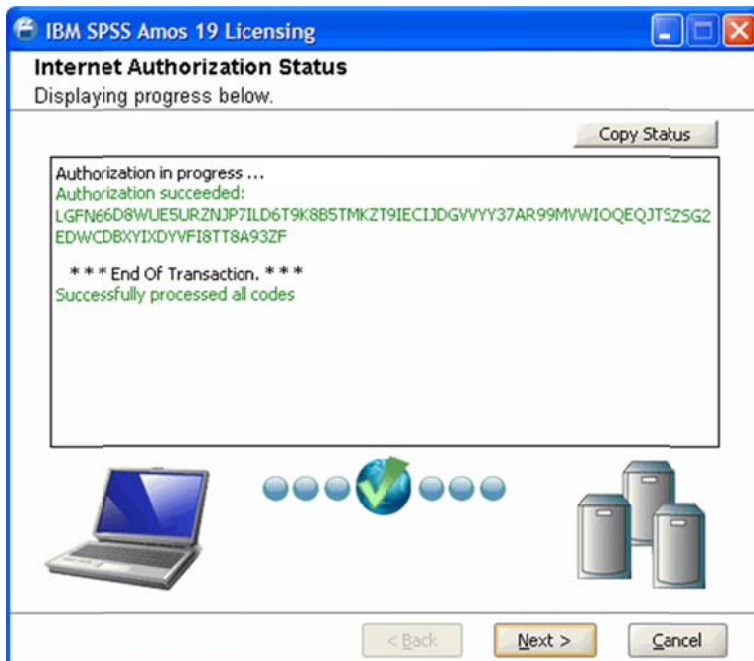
IBM SPSS Amos 19 Licensing

Internet Authorization Status

Displaying progress below.

Copy Status

Authorization in progress ...
Authorization succeeded:
LGFN66D8WUE5URZNJP7ILD6T9K8B5TMKZT9IECIJDGVVYY37AR99MVWIOQEQJTSZSG2EDWCDBXYIXDYVFI8TT8A93ZF

* * * End Of Transaction. * * *
Successfully processed all codes

< Back

Next >

Cancel